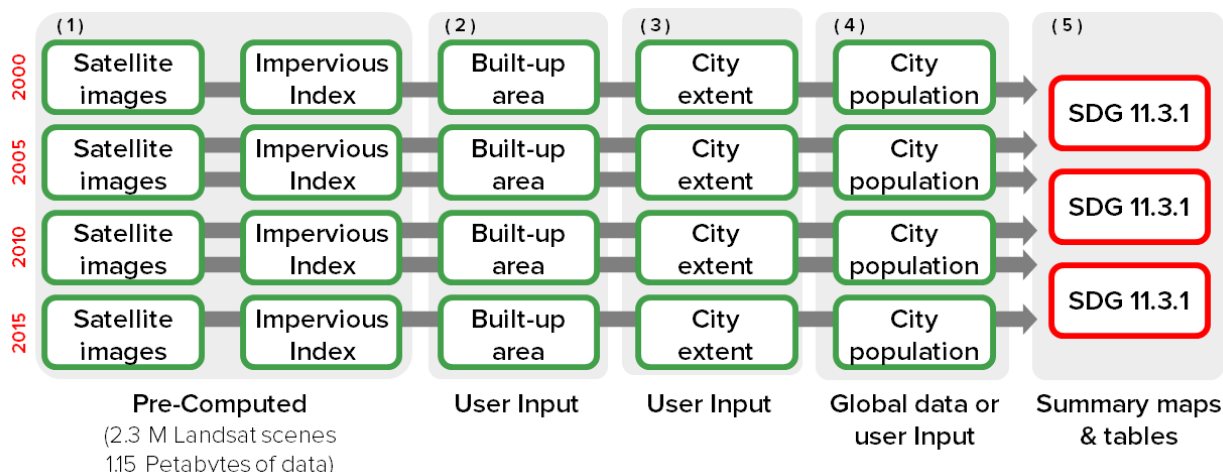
(1) (2) (3) (4) (5)

2000
Satellite images
Impervious Index
Built-up area
City extent
City population

2005
Satellite images
Impervious Index
Built-up area
City extent
City population

2010
Satellite images
Impervious Index
Built-up area
City extent
City population

2015
Satellite images
Impervious Index
Built-up area
City extent
City population

SDG 11.3.1
SDG 11.3.1
SDG 11.3.1

Pre-Computed
(2.3 M Landsat scenes
1.15 Petabytes of data)

User Input

User Input

Global data or user Input

Summary maps & tables